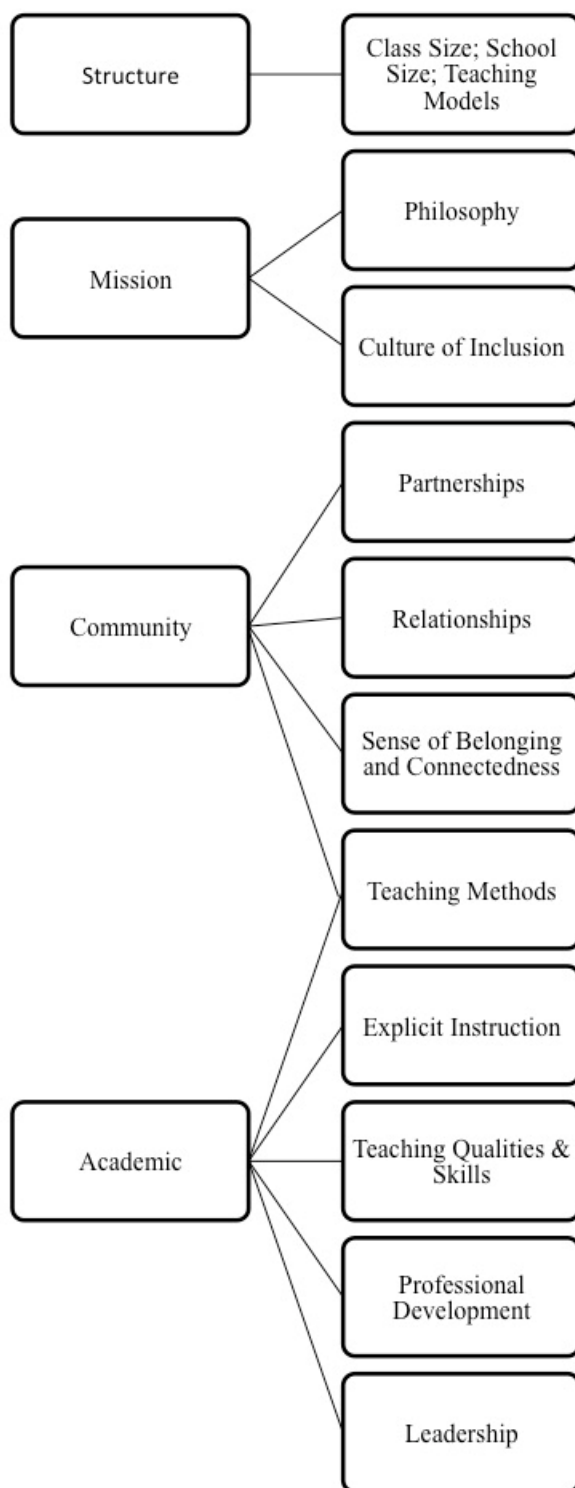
Structure

Class Size; School Size; Teaching Models

Mission

Philosophy

Culture of Inclusion

Partnerships

Community

Relationships

Sense of Belonging and Connectedness

Teaching Methods

Explicit Instruction

Academic

Teaching Qualities & Skills

Professional Development

Leadership